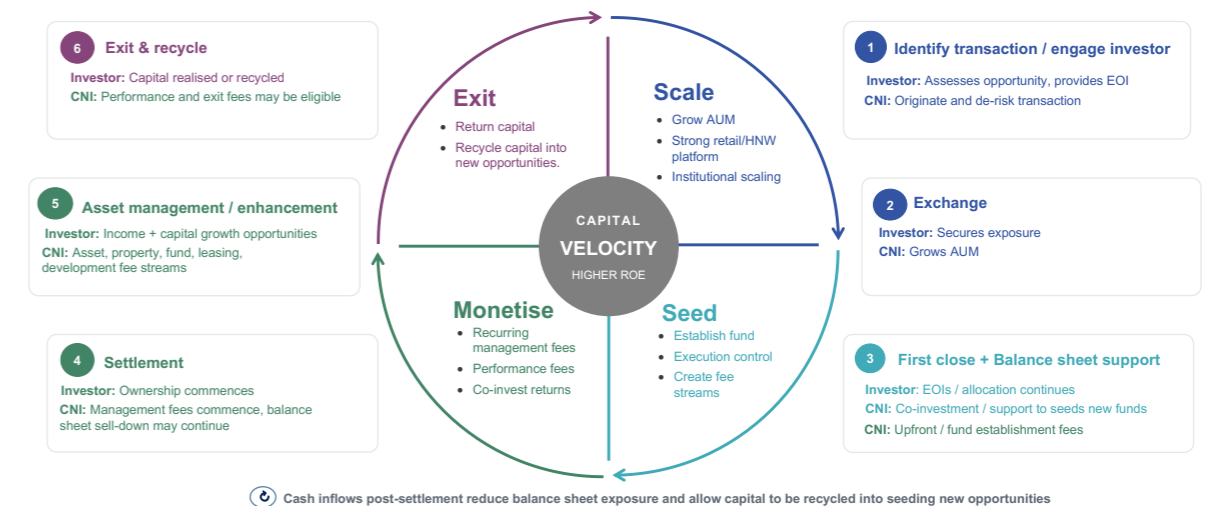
6 Exit & recycle

Investor: Capital realised or recycled
CNI: Performance and exit fees may be eligible

5 Asset management / enhancement

Investor: Income + capital growth opportunities
CNI: Asset, property, fund, leasing, development fee streams

4 Settlement

Investor: Ownership commences
CNI: Management fees commence, balance sheet sell-down may continue

Exit
- Return capital
- Recycle capital into new opportunities.

Scale
- Grow AUM
- Strong retail/HNW platform
- Institutional scaling

CAPITAL
VELOCITY
HIGHER ROE

Monetise
- Recurring management fees
- Performance fees
- Co-invest returns

Seed
- Establish fund
- Execution control
- Create fee streams

1 Identify transaction / engage investor

Investor: Assesses opportunity, provides EOI
CNI: Originate and de-risk transaction

2 Exchange

Investor: Secures exposure
CNI: Grows AUM

3 First close + Balance sheet support

Investor: EOIs / allocation continues
CNI: Co-investment / support to seeds new funds
CNI: Upfront / fund establishment fees

Cash inflows post-settlement reduce balance sheet exposure and allow capital to be recycled into seeding new opportunities